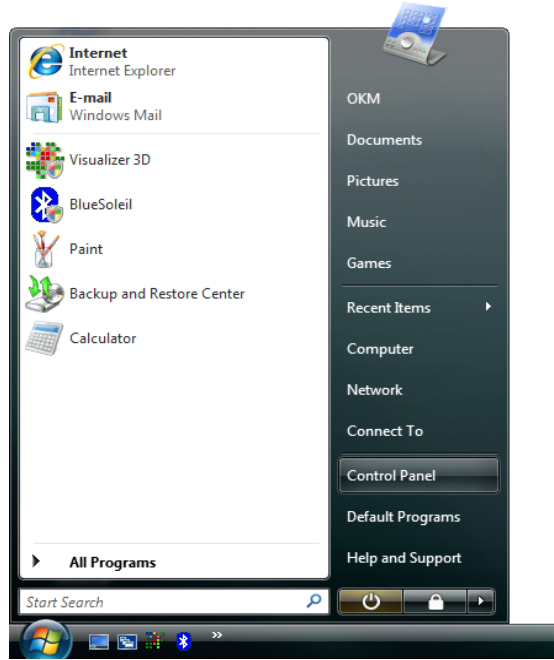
Internet
Internet Explorer

E-mail
Windows Mail

Visualizer 3D

BlueSoleil

Paint

Backup and Restore Center

Calculator

All Programs

Start Search

OKM

Documents

Pictures

Music

Games

Recent Items

Computer

Network

Connect To

Control Panel

Default Programs

Help and Support